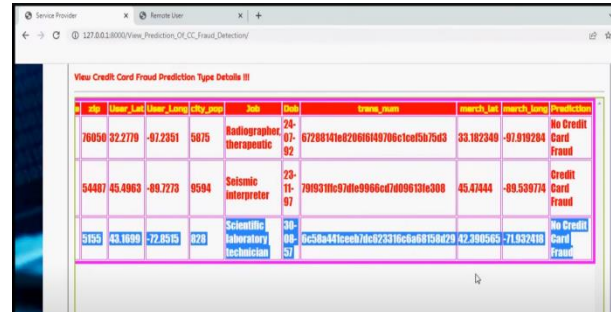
Service Provider × Remote User × +

127.0.0.1:8000/View_Prediction_Of_CC_Fraud_Detection/

View Credit Card Fraud Prediction Type Details !!!

| e | zip | User_Lat | User_Long | city_pop | Job | Dob | trans_num | merch_lat | merch_long | Prediction |
|---|---|---|---|---|---|---|---|---|---|---|
| | 76050 | 32.2779 | -97.2351 | 5875 | Radiographer, therapeutic | 24-07-92 | 67288141e8206f6f49706c1cef5b75d3 | 33.182349 | -97.919284 | No Credit Card Fraud |
| | 54487 | 45.4963 | -89.7273 | 9594 | Seismic interpreter | 23-11-97 | 79f931ffc97dfe9966cd7d09613fe308 | 45.47444 | -89.539774 | Credit Card Fraud |
| | 5155 | 43.1699 | -72.8515 | 828 | Scientific laboratory technician | 30-08-57 | 6c58a441ceeb7dc623316c6a68158d29 | 42.390565 | -71.932418 | No Credit Card Fraud |